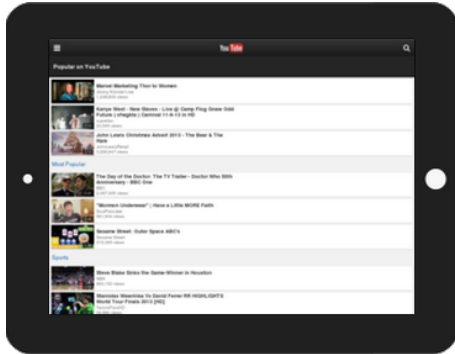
You Tube

Popular on YouTube

Marvel Marketing Thor to Women
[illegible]

Kanye West - New Slaves - Live @ Camp Flog Gnaw Odd Future | (stagedn) Carnival 11-9-13 in HD
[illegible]

John Lewis Christmas Advert 2013 - The Bear & The Hare
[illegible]

Most Popular

The Day of the Doctor: The TV Trailer - Doctor Who 50th Anniversary - BBC One
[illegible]

"Mormon Underwear" | Have a Little MORE Faith
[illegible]

Sesame Street: Outer Space ABC's
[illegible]

Sports

Steve Blake Sinks the Game-Winner in Houston
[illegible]

Stanislas Wawrinka Vs David Ferrer RR HIGHLIGHTS World Tour Finals 2013 [HD]
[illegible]